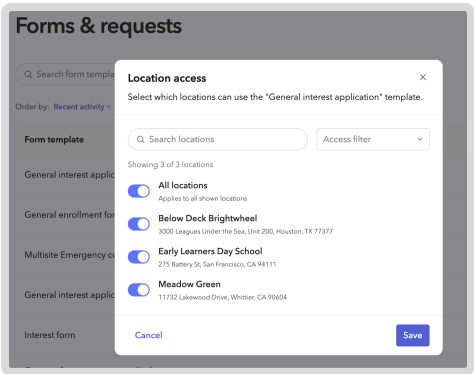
Forms & requests

Search form templa

Order by: Recent activity

Form template

General interest applic

General enrollment for

Multisite Emergency c

General interest applic

Interest form

Location access

×

Select which locations can use the "General interest application" template.

Search locations

Access filter

Showing 3 of 3 locations

All locations
Applies to all shown locations

Below Deck Brightwheel
3000 Leagues Under the Sea, Unit 200, Houston, TX 77377

Early Learners Day School
275 Battery St, San Francisco, CA 94111

Meadow Green
11732 Lakewood Drive, Whittier, CA 90604

Cancel

Save